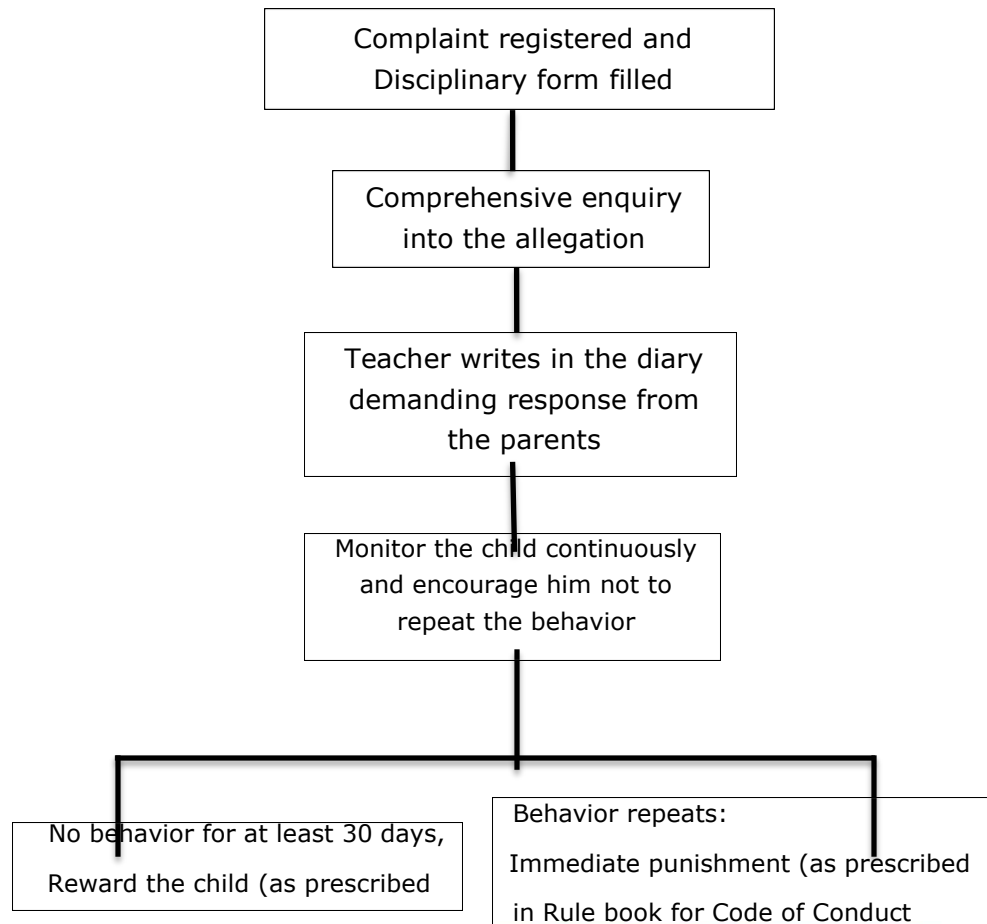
Complaint registered and Disciplinary form filled

Comprehensive enquiry into the allegation

Teacher writes in the diary demanding response from the parents

Monitor the child continuously and encourage him not to repeat the behavior

No behavior for at least 30 days, Reward the child (as prescribed

Behavior repeats:
Immediate punishment (as prescribed in Rule book for Code of Conduct